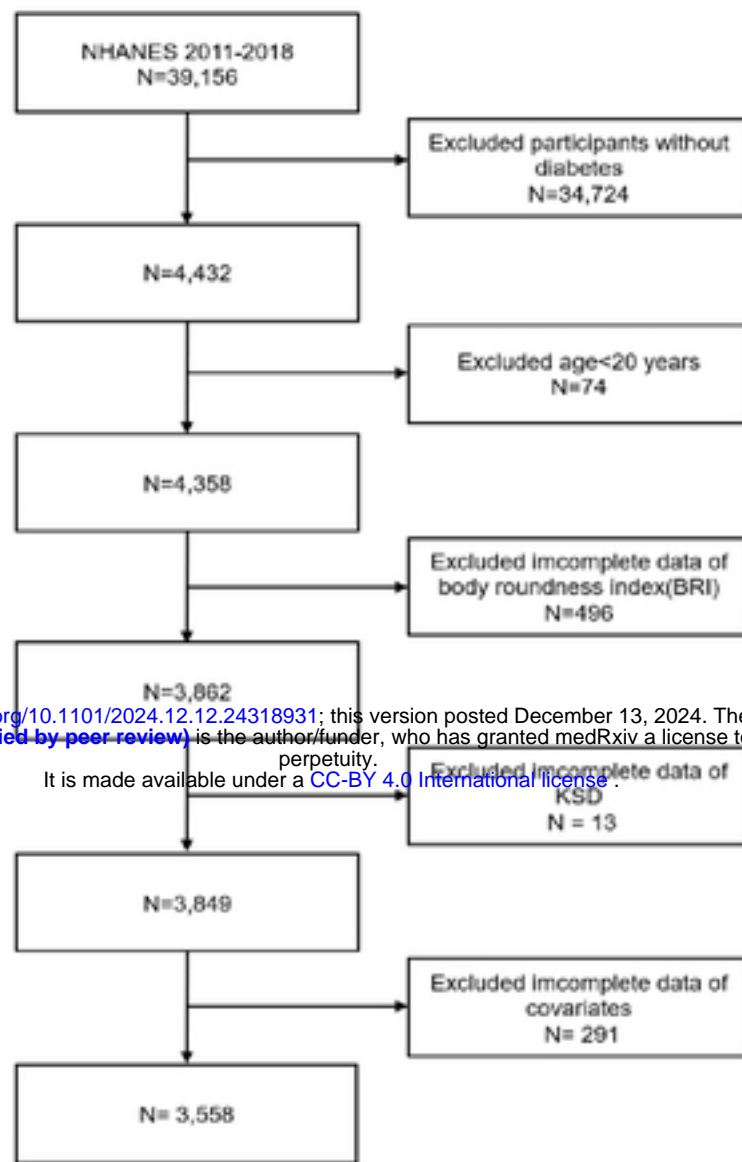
NHANES 2011-2018
N=39,156

Excluded participants without diabetes
N=34,724

N=4,432

Excluded age<20 years
N=74

N=4,358

Excluded imcomplete data of body roundness index(BRI)
N=496

N=3,862

rg/10.1101/2024.12.12.24318931; this version posted December 13, 2024. The
ied by peer review) is the author/funder, who has granted medRxiv a license t
perpetuity.
It is made available under a CC-BY 4.0 International license .

Excluded imcomplete data of KSD
N = 13

N=3,849

Excluded imcomplete data of covariates
N= 291

N= 3,558